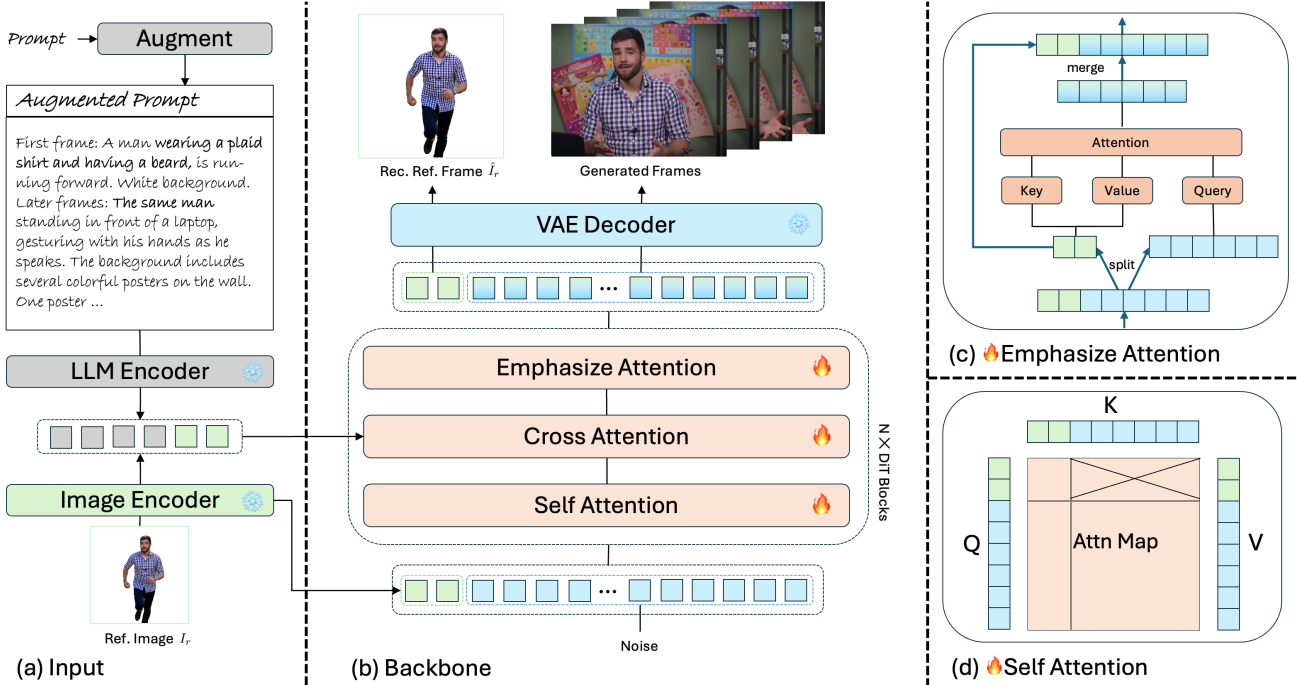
Prompt

Augment

Augmented Prompt

First frame: A man **wearing a plaid shirt and having a beard**, is running forward. White background. Later frames: **The same man** standing in front of a laptop, gesturing with his hands as he speaks. The background includes several colorful posters on the wall. One poster ...

LLM Encoder

Image Encoder

Ref. Image $I_r$

(a) Input

Rec. Ref. Frame $\hat{I}_r$

Generated Frames

VAE Decoder

...

Emphasize Attention

Cross Attention

Self Attention

N × DiT Blocks

...

Noise

(b) Backbone

merge

Attention

Key

Value

Query

split

(c) Emphasize Attention

K

Q

Attn Map

V

(d) Self Attention